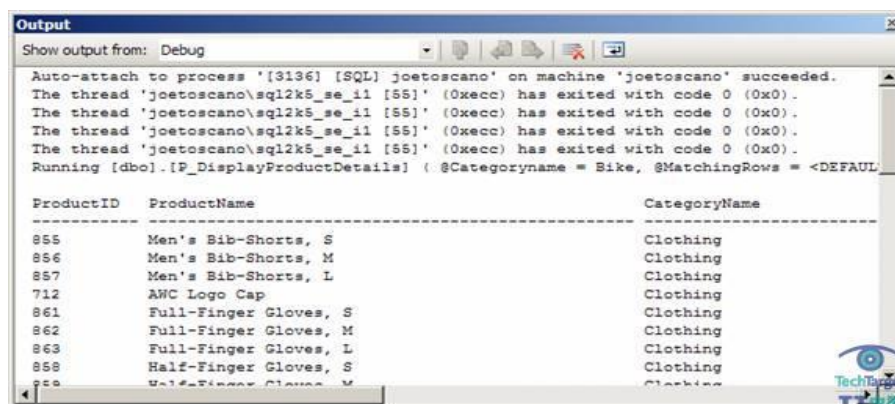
Output

Show output from: Debug

Auto-attach to process '[3136] [SQL] joetoscano' on machine 'joetoscano' succeeded.
The thread 'joetoscano\sql2k5_se_i1 [55]' (0xecc) has exited with code 0 (0x0).
The thread 'joetoscano\sql2k5_se_i1 [55]' (0xecc) has exited with code 0 (0x0).
The thread 'joetoscano\sql2k5_se_i1 [55]' (0xecc) has exited with code 0 (0x0).
The thread 'joetoscano\sql2k5_se_i1 [55]' (0xecc) has exited with code 0 (0x0).
Running [dbo].[P_DisplayProductDetails] ( @Categoryname = Bike, @MatchingRows = <DEFAUL

| ProductID | ProductName | CategoryName |
|---|---|---|
| 855 | Men's Bib-Shorts, S | Clothing |
| 856 | Men's Bib-Shorts, M | Clothing |
| 857 | Men's Bib-Shorts, L | Clothing |
| 712 | AWC Logo Cap | Clothing |
| 861 | Full-Finger Gloves, S | Clothing |
| 862 | Full-Finger Gloves, M | Clothing |
| 863 | Full-Finger Gloves, L | Clothing |
| 858 | Half-Finger Gloves, S | Clothing |
| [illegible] | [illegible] | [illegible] |

TechTarget